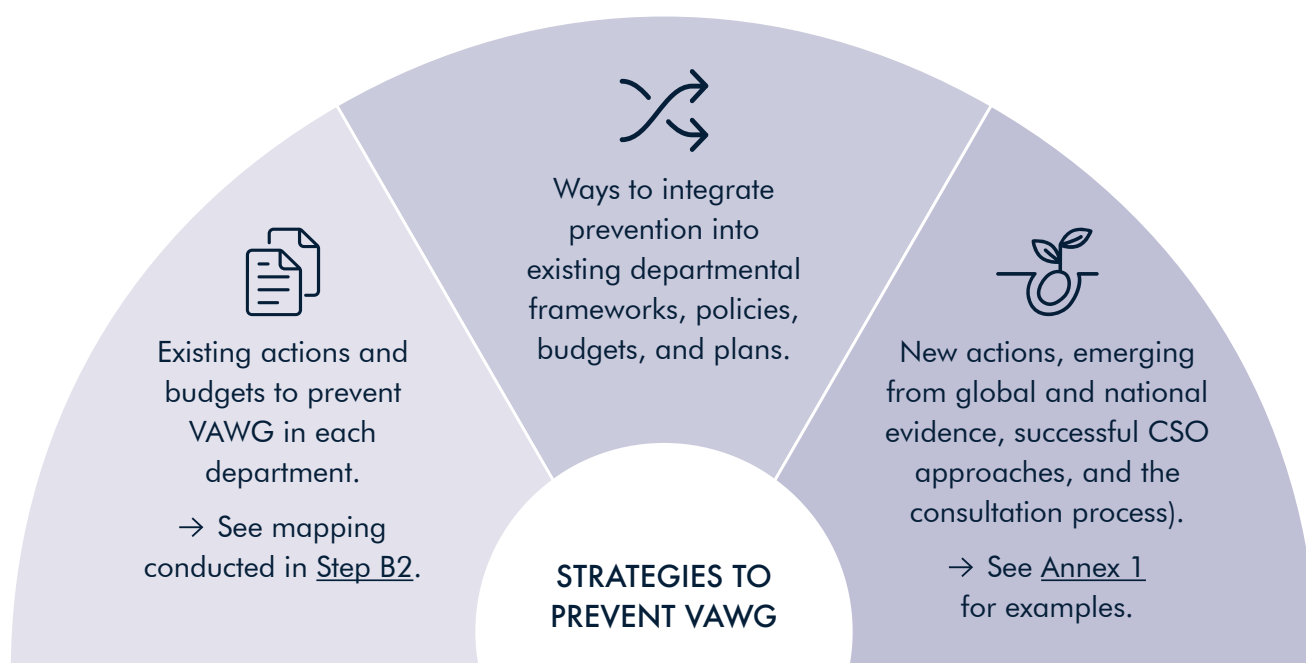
Existing actions and budgets to prevent VAWG in each department.

→ See mapping conducted in Step B2.

Ways to integrate prevention into existing departmental frameworks, policies, budgets, and plans.

New actions, emerging from global and national evidence, successful CSO approaches, and the consultation process).

→ See Annex 1 for examples.

STRATEGIES TO PREVENT VAWG